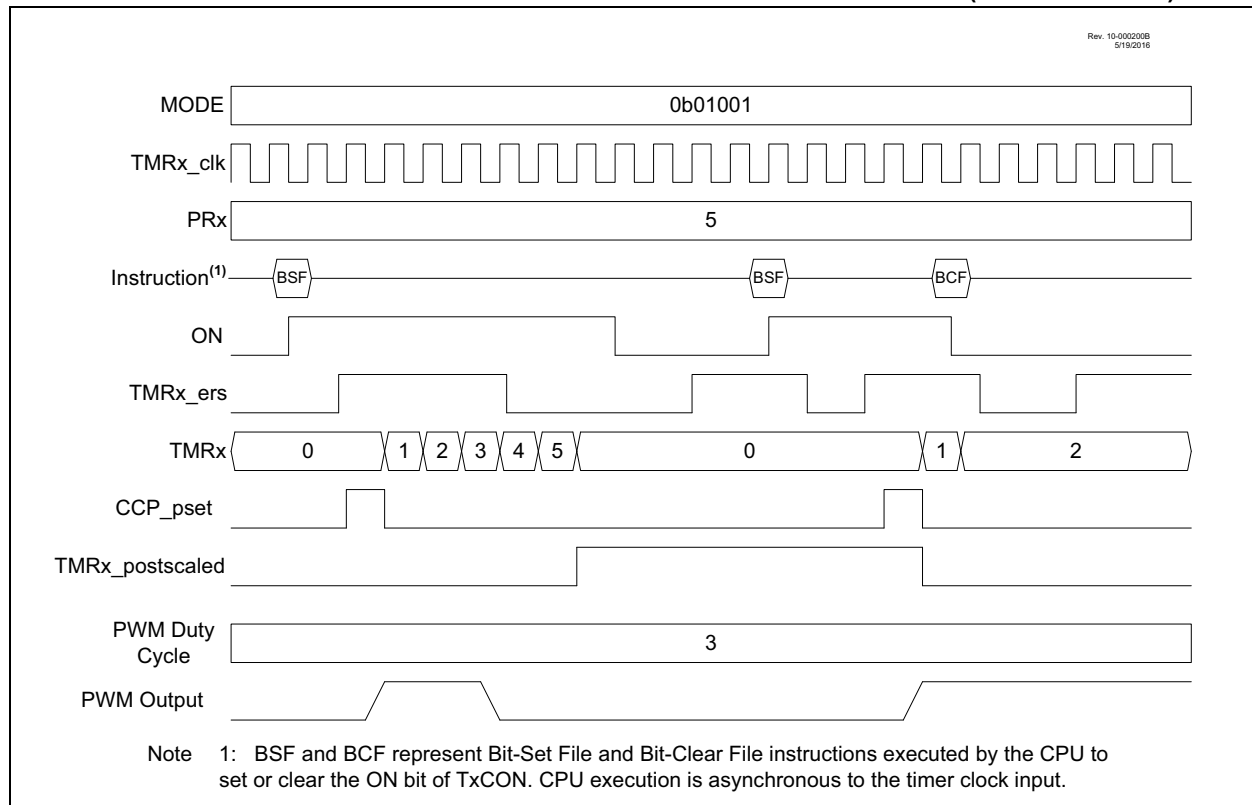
Rev. 10-000200B
5/19/2016

MODE
0b01001

TMRx_clk

PRx
5

Instruction$^{(1)}$
BSF
BSF
BCF

ON

TMRx_ers

TMRx
0
1
2
3
4
5
0
1
2

CCP_pset

TMRx_postscaled

PWM Duty Cycle
3

PWM Output

Note 1: BSF and BCF represent Bit-Set File and Bit-Clear File instructions executed by the CPU to set or clear the ON bit of TxCON. CPU execution is asynchronous to the timer clock input.